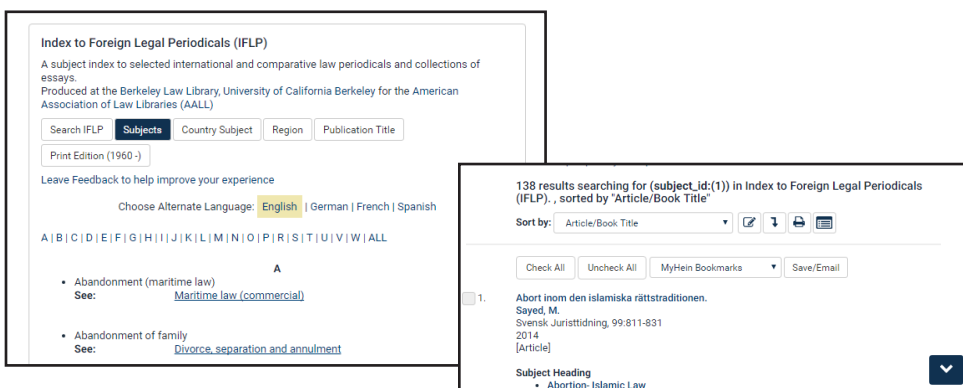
Index to Foreign Legal Periodicals (IFLP)

A subject index to selected international and comparative law periodicals and collections of essays.
Produced at the Berkeley Law Library, University of California Berkeley for the American Association of Law Libraries (AALL)

Search IFLP | Subjects | Country Subject | Region | Publication Title | Print Edition (1960 -)

Leave Feedback to help improve your experience

Choose Alternate Language: English | German | French | Spanish

A | B | C | D | E | F | G | H | I | J | K | L | M | N | O | P | R | S | T | U | V | W | ALL

A

• Abandonment (maritime law)
See: Maritime law (commercial)

• Abandonment of family
See: Divorce, separation and annulment

138 results searching for (subject_id:(1)) in Index to Foreign Legal Periodicals (IFLP). , sorted by "Article/Book Title"

Sort by: Article/Book Title

Check All | Uncheck All | MyHein Bookmarks | Save/Email

1. Abort inom den islamiska rättstraditionen.
Sayed, M.
Svensk Juristtidning, 99:811-831
2014
[Article]

Subject Heading
• Abortion- Islamic Law